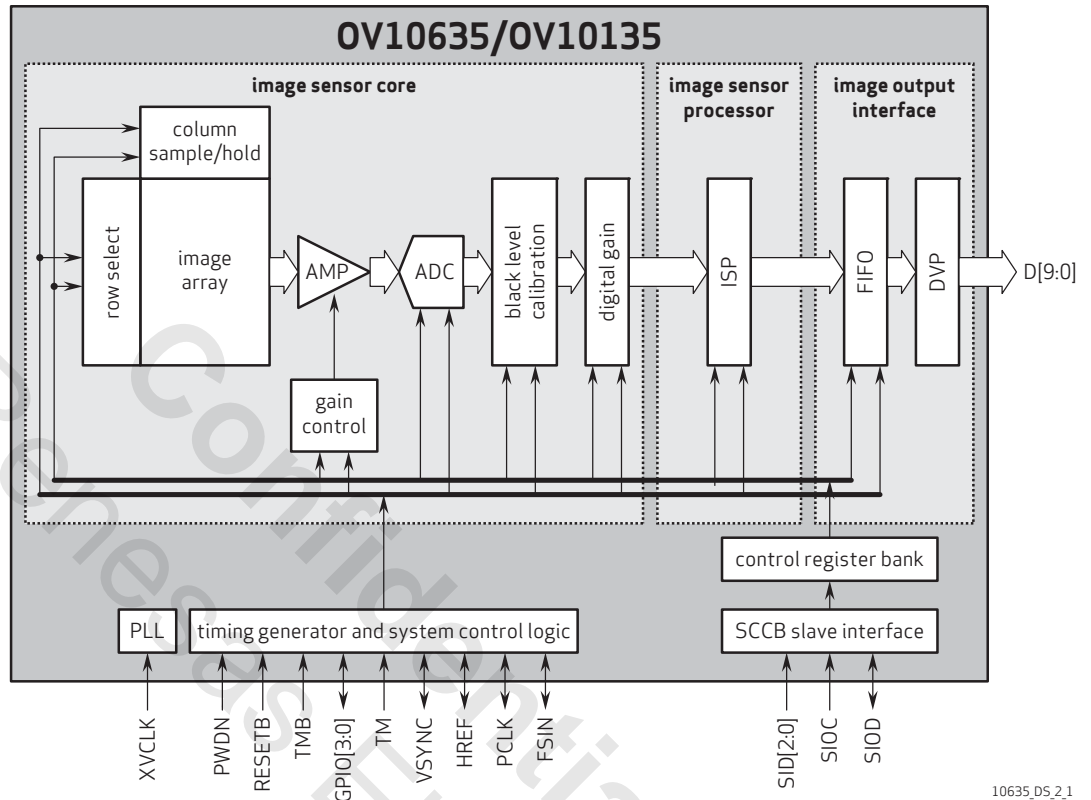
OV10635/OV10135

image sensor core

image sensor processor

image output interface

column sample/hold

row select

image array

AMP

ADC

black level calibration

digital gain

ISP

FIFO

DVP

D[9:0]

gain control

control register bank

PLL

timing generator and system control logic

SCCB slave interface

XVCLK

PWDN

RESETB

TMB

GPIO[3:0]

TM

VSYNC

HREF

PCLK

FSIN

SID[2:0]

SIOC

SIOD

Confidential

10635_DS_2_1